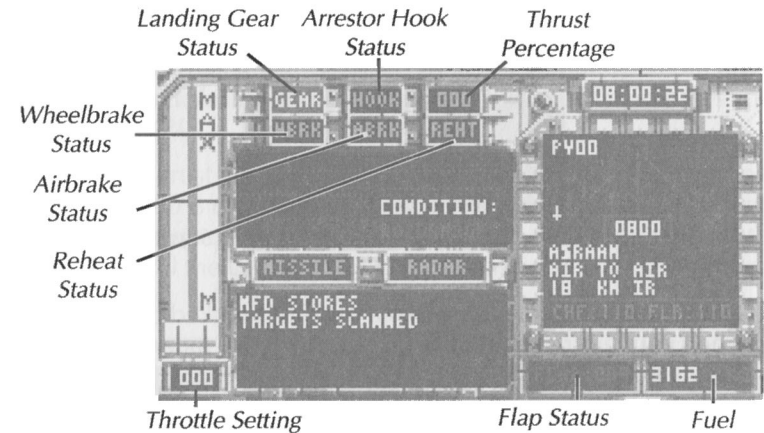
Landing Gear Status

Arrestor Hook Status

Thrust Percentage

Wheelbrake Status

Airbrake Status

Reheat Status

M A X

GEAR HOOK 000

08:00:22

WBRK ABRK REHT

PY00

CONDITION:

↓

0800

ASRAAM
AIR TO AIR
18 KM IR

CHF:110:FLR:110

MISSILE RADAR

M

MFD STORES
TARGETS SCANNED

000

3162

Throttle Setting

Flap Status

Fuel